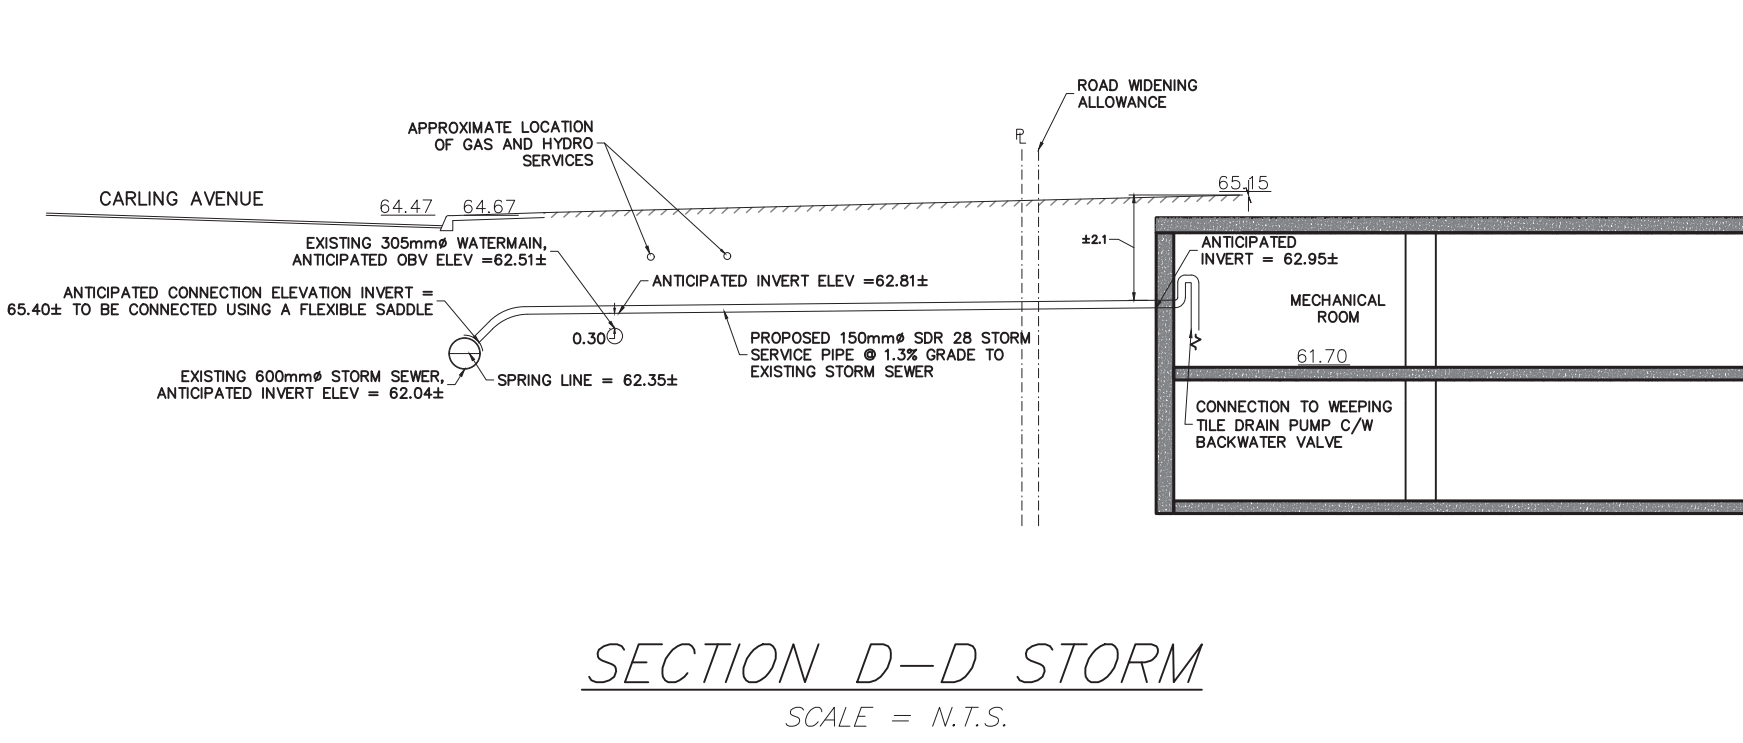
ROAD WIDENING ALLOWANCE

APPROXIMATE LOCATION OF GAS AND HYDRO SERVICES

P
L

CARLING AVENUE

64.47

64.67

65.15

±2.1

EXISTING 305mmø WATERMAIN, ANTICIPATED OBV ELEV =62.51±

ANTICIPATED INVERT = 62.95±

ANTICIPATED INVERT ELEV =62.81±

ANTICIPATED CONNECTION ELEVATION INVERT = 65.40± TO BE CONNECTED USING A FLEXIBLE SADDLE

MECHANICAL ROOM

0.30

PROPOSED 150mmø SDR 28 STORM SERVICE PIPE @ 1.3% GRADE TO EXISTING STORM SEWER

61.70

EXISTING 600mmø STORM SEWER, ANTICIPATED INVERT ELEV = 62.04±

SPRING LINE = 62.35±

CONNECTION TO WEEPING TILE DRAIN PUMP C/W BACKWATER VALVE

SECTION D—D STORM

SCALE = N.T.S.